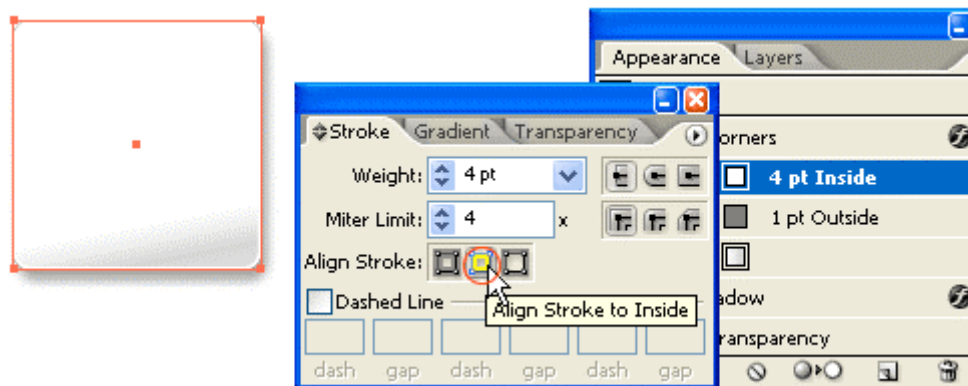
Appearance Layers

orners

4 pt Inside

1 pt Outside

adow

ransparency

Stroke Gradient Transparency

Weight: 4 pt

Miter Limit: 4 x

Align Stroke:

Dashed Line

Align Stroke to Inside

dash gap dash gap dash gap